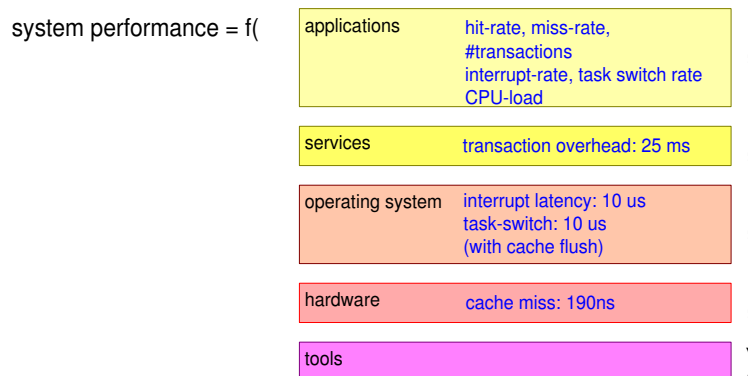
system performance = f(

applications
hit-rate, miss-rate,
#transactions
interrupt-rate, task switch rate
CPU-load

services
transaction overhead: 25 ms

operating system
interrupt latency: 10 us
task-switch: 10 us
(with cache flush)

hardware
cache miss: 190ns

tools